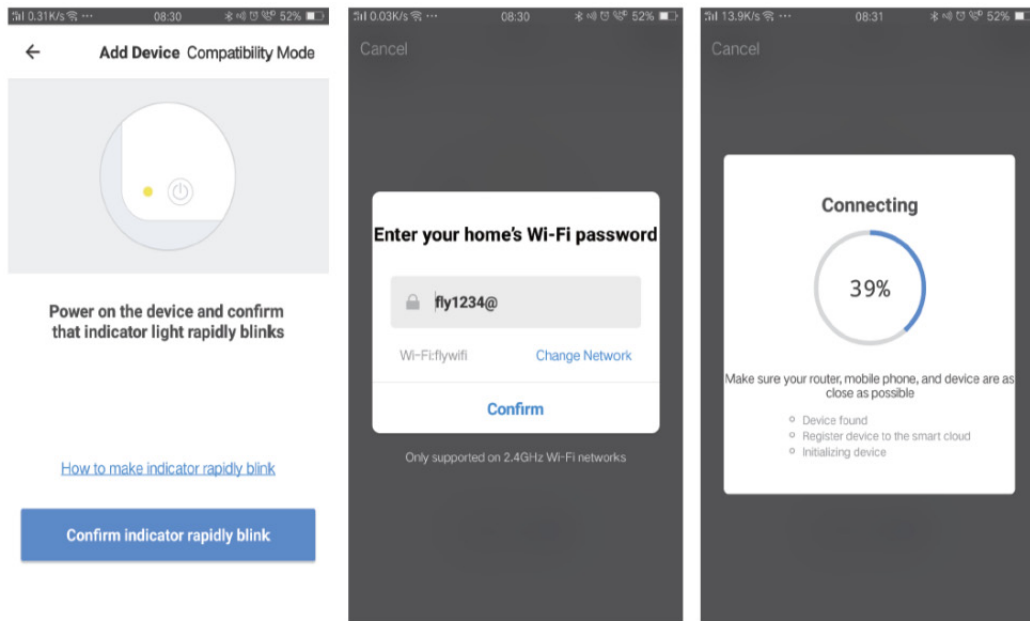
0.31K/s ··· 08:30 52%

Add Device Compatibility Mode

Power on the device and confirm that indicator light rapidly blinks

How to make indicator rapidly blink

Confirm indicator rapidly blink

0.03K/s ··· 08:30 52%

Cancel

Enter your home's Wi-Fi password

fly1234@

Wi-Fi:flywifi Change Network

Confirm

Only supported on 2.4GHz Wi-Fi networks

13.9K/s ··· 08:31 52%

Cancel

Connecting

39%

Make sure your router, mobile phone, and device are as close as possible

Device found
Register device to the smart cloud
Initializing device